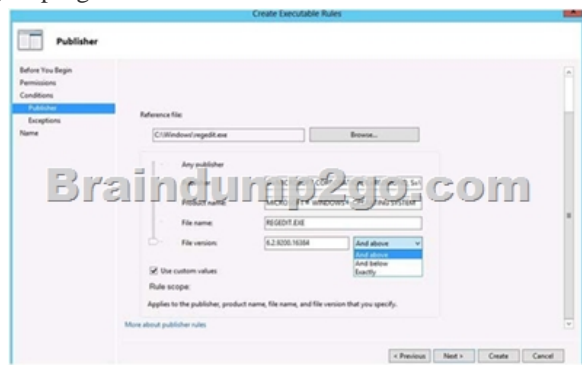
Create Executable Rules

Publisher

Before You Begin
Permissions
Conditions
Publisher
Exceptions
Name

Reference file:
C:\Windows\regedit.exe
Browse...

Any publisher

Braindump2go.com

Product name: MICRO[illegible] WINDOWS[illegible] SYSTEM
File name: REGEDIT.EXE
File version: 6.2.9200.16384
And above
And above
And below
Exactly

Use custom values
Rule scope:
Applies to the publisher, product name, file name, and file version that you specify.

More about publisher rules

< Previous
Next >
Create
Cancel